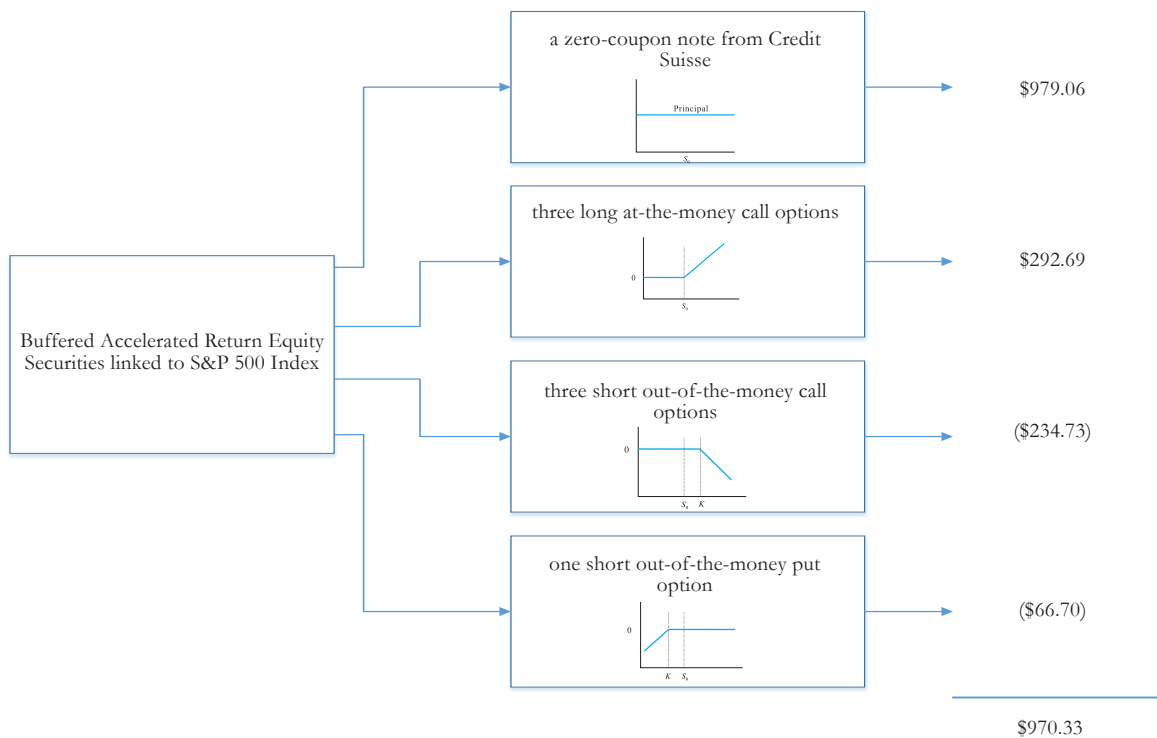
Buffered Accelerated Return Equity Securities linked to S&P 500 Index

a zero-coupon note from Credit Suisse

Principal

$S_0$

$979.06

three long at-the-money call options

0

$S_0$

$292.69

three short out-of-the-money call options

0

$S_0$ $K$

($234.73)

one short out-of-the-money put option

0

$K$ $S_0$

($66.70)

$970.33